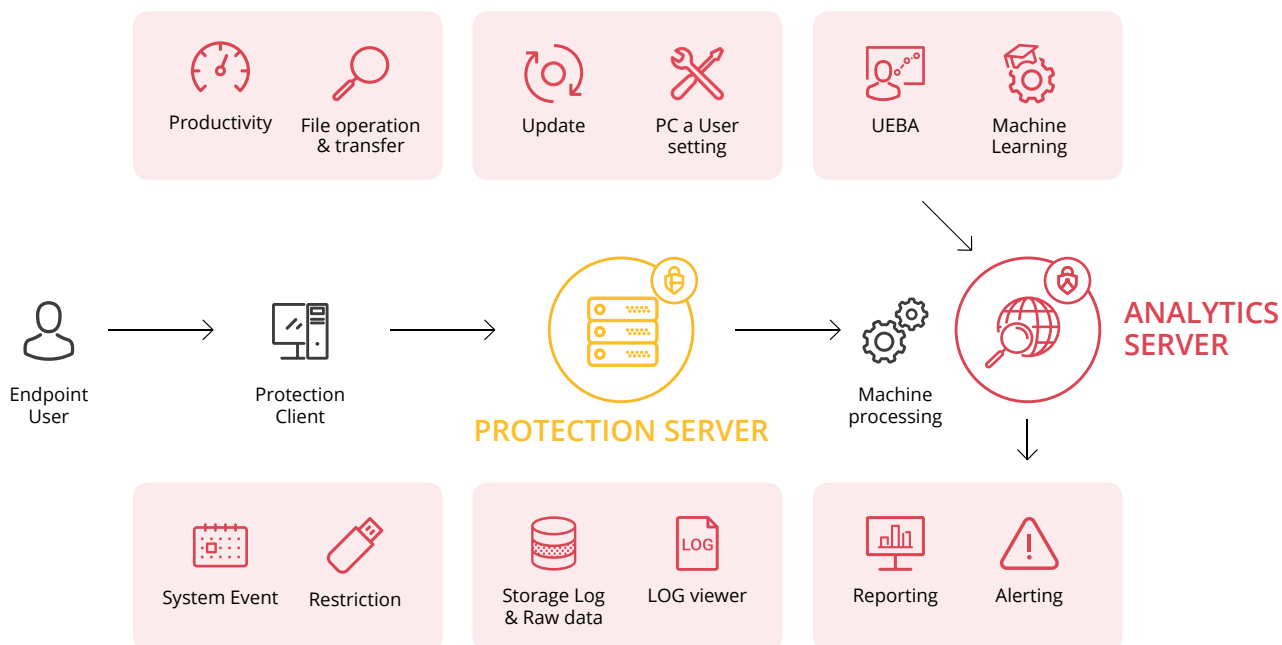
Productivity

File operation & transfer

Update

PC a User setting

UEBA

Machine Learning

Endpoint User

Protection Client

PROTECTION SERVER

Machine processing

ANALYTICS SERVER

System Event

Restriction

Storage Log & Raw data

LOG

LOG viewer

Reporting

Alerting